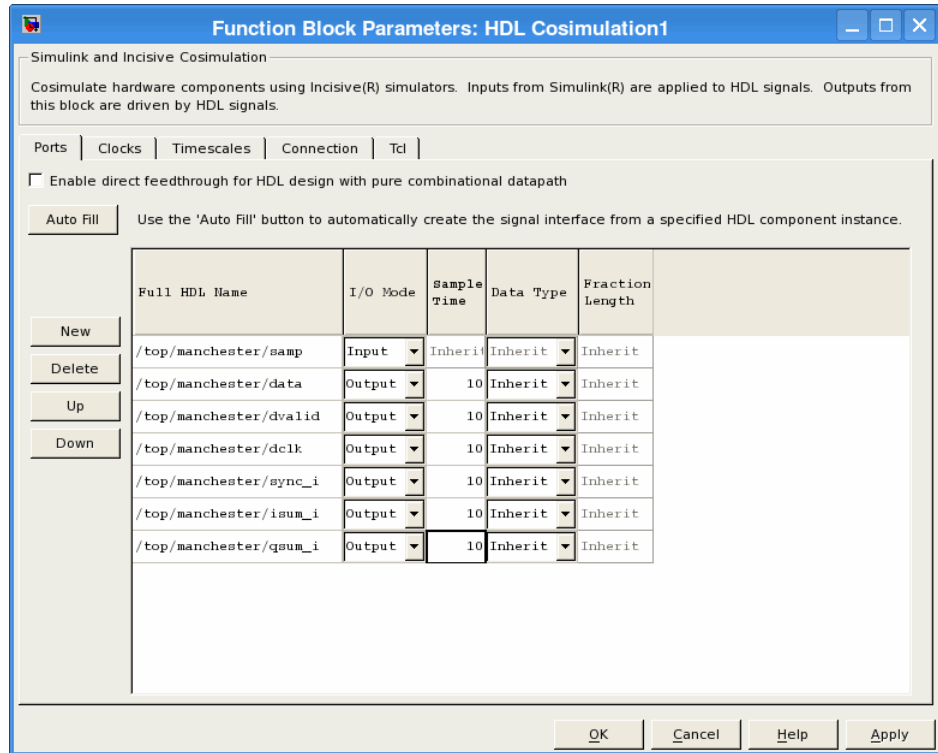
Function Block Parameters: HDL Cosimulation1

Simulink and Incisive Cosimulation

Cosimulate hardware components using Incisive(R) simulators. Inputs from Simulink(R) are applied to HDL signals. Outputs from this block are driven by HDL signals.

Ports | Clocks | Timescales | Connection | Tcl

Enable direct feedthrough for HDL design with pure combinational datapath

Auto Fill Use the 'Auto Fill' button to automatically create the signal interface from a specified HDL component instance.

New
Delete
Up
Down

| Full HDL Name | I/O Mode | Sample Time | Data Type | Fraction Length |
|---|---|---|---|---|
| /top/manchester/samp | Input | Inherit | Inherit | Inherit |
| /top/manchester/data | Output | 10 | Inherit | Inherit |
| /top/manchester/dvalid | Output | 10 | Inherit | Inherit |
| /top/manchester/dclk | Output | 10 | Inherit | Inherit |
| /top/manchester/sync_i | Output | 10 | Inherit | Inherit |
| /top/manchester/isum_i | Output | 10 | Inherit | Inherit |
| /top/manchester/qsum_i | Output | 10 | Inherit | Inherit |

OK Cancel Help Apply